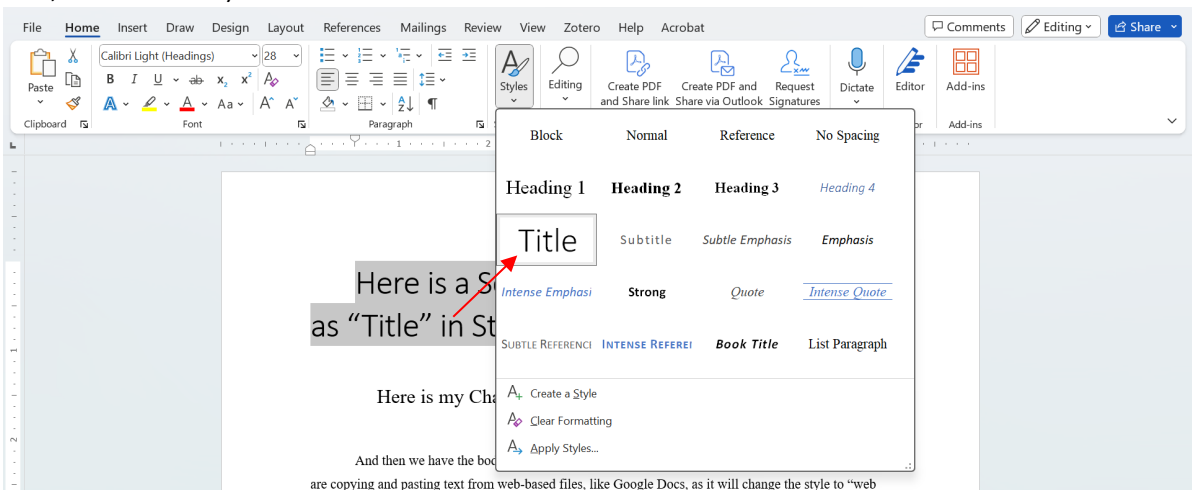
File Home Insert Draw Design Layout References Mailings Review View Zotero Help Acrobat

Comments Editing Share

Paste Calibri Light (Headings) 28 B I U ab x₂ x² A Aa A A Clipboard Font Paragraph ¶ Styles Editing Create PDF and Share link Create PDF and Share via Outlook Request Signatures Dictate Editor Add-ins Add-ins

Block Normal Reference No Spacing
Heading 1 Heading 2 Heading 3 Heading 4
Title Subtitle Subtle Emphasis Emphasis
Intense Emphasi Strong Quote Intense Quote
Subtle Referenci Intense Referei Book Title List Paragraph

Create a Style
Clear Formatting
Apply Styles...

Here is a S
as “Title” in St

Here is my Cha

And then we have the boo
are copying and pasting text from web-based files, like Google Docs, as it will change the style to “web